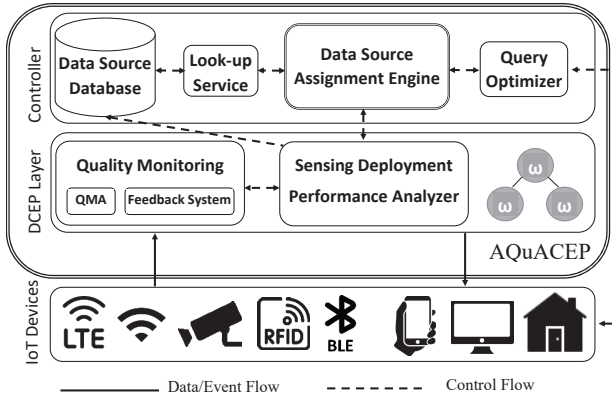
Controller

Data Source Database

Look-up Service

Data Source Assignment Engine

Query Optimizer

DCEP Layer

Quality Monitoring

QMA

Feedback System

Sensing Deployment Performance Analyzer

ω

ω

ω

AQuACEP

IoT Devices

LTE

RFID

BLE

Data/Event Flow

Control Flow